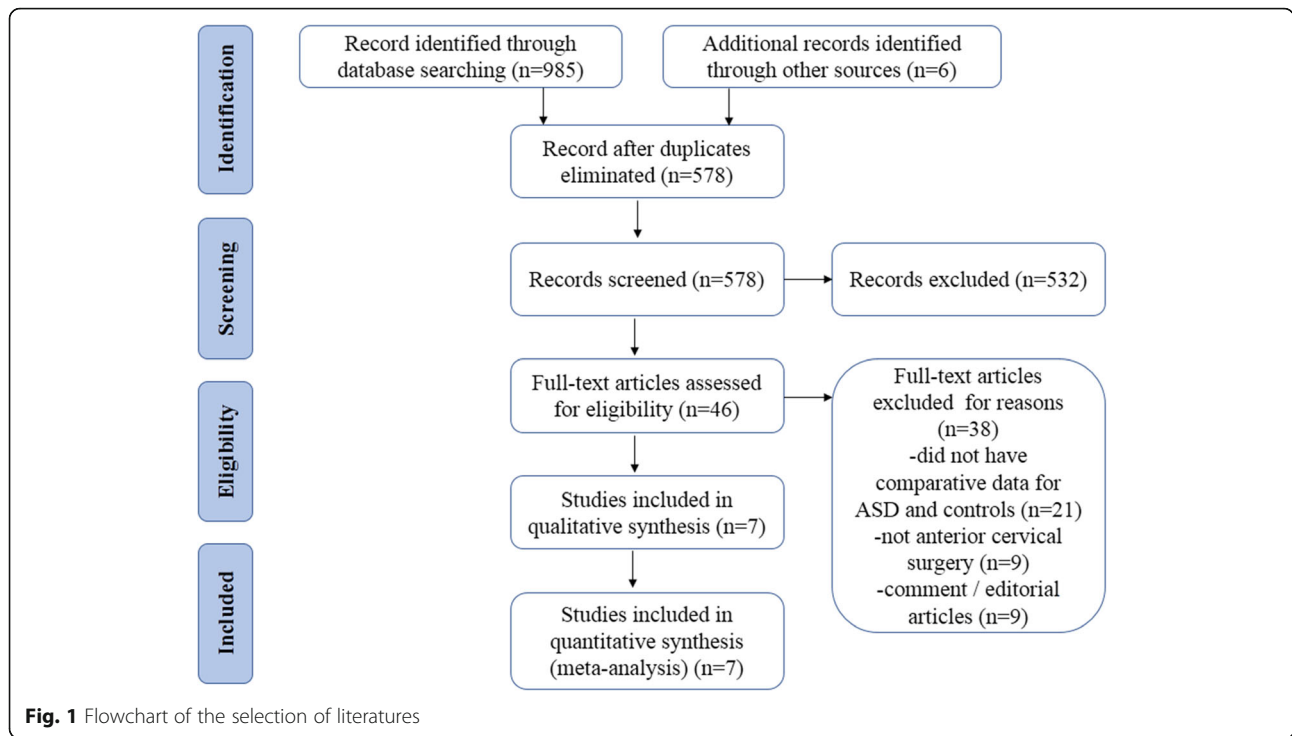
Identification

Record identified through database searching (n=985)

Additional records identified through other sources (n=6)

Record after duplicates eliminated (n=578)

Screening

Records screened (n=578)

Records excluded (n=532)

Eligibility

Full-text articles assessed for eligibility (n=46)

Full-text articles excluded for reasons (n=38)
-did not have comparative data for ASD and controls (n=21)
-not anterior cervical surgery (n=9)
-comment / editorial articles (n=9)

Studies included in qualitative synthesis (n=7)

Included

Studies included in quantitative synthesis (meta-analysis) (n=7)

Fig. 1 Flowchart of the selection of literatures